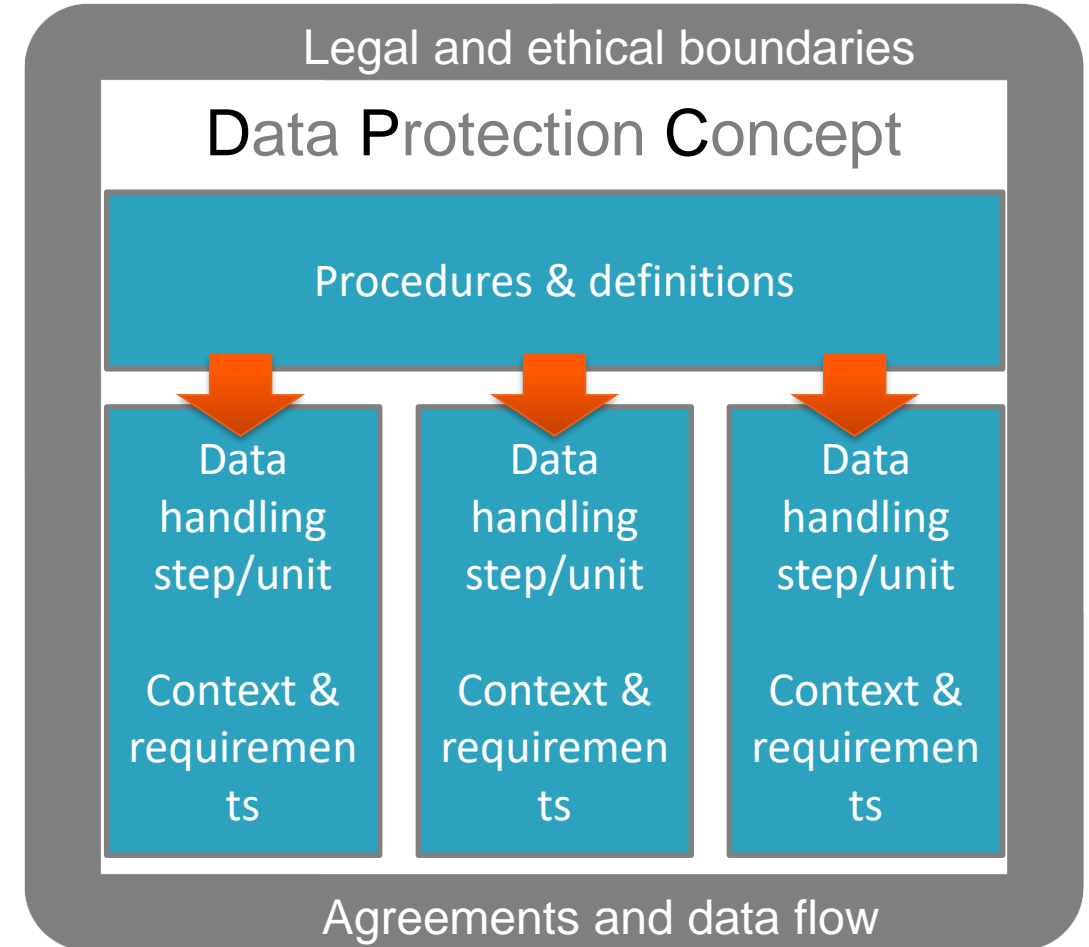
Legal and ethical boundaries

Data Protection Concept

Procedures & definitions

Data handling step/unit

Context & requiremen ts

Data handling step/unit

Context & requiremen ts

Data handling step/unit

Context & requiremen ts

Agreements and data flow